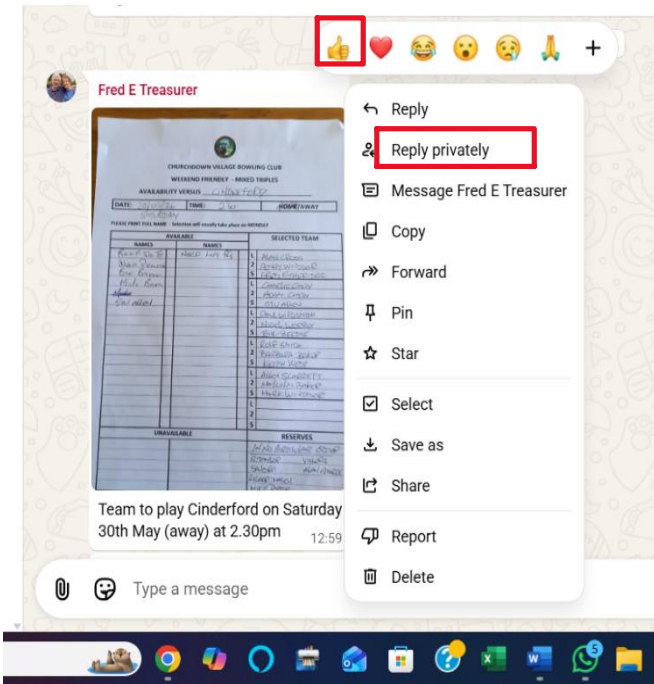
Fred E Treasurer

CHURCHDOWN VILLAGE BOWLING CLUB
WEEKEND FRIENDLY - MIXED TRIPLES
AVAILABILITY VERSUS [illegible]
DATE: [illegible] TIME: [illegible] HOME/AWAY
PLEASE PRINT FULL NAME - Selection will usually take place on MONDAY
AVAILABLE
NAMES NAMES
SELECTED TEAM
UNAVAILABLE
RESERVES

Team to play Cinderford on Saturday 30th May (away) at 2.30pm

12:59

Reply
Reply privately
Message Fred E Treasurer
Copy
Forward
Pin
Star
Select
Save as
Share
Report
Delete

+

Type a message

5